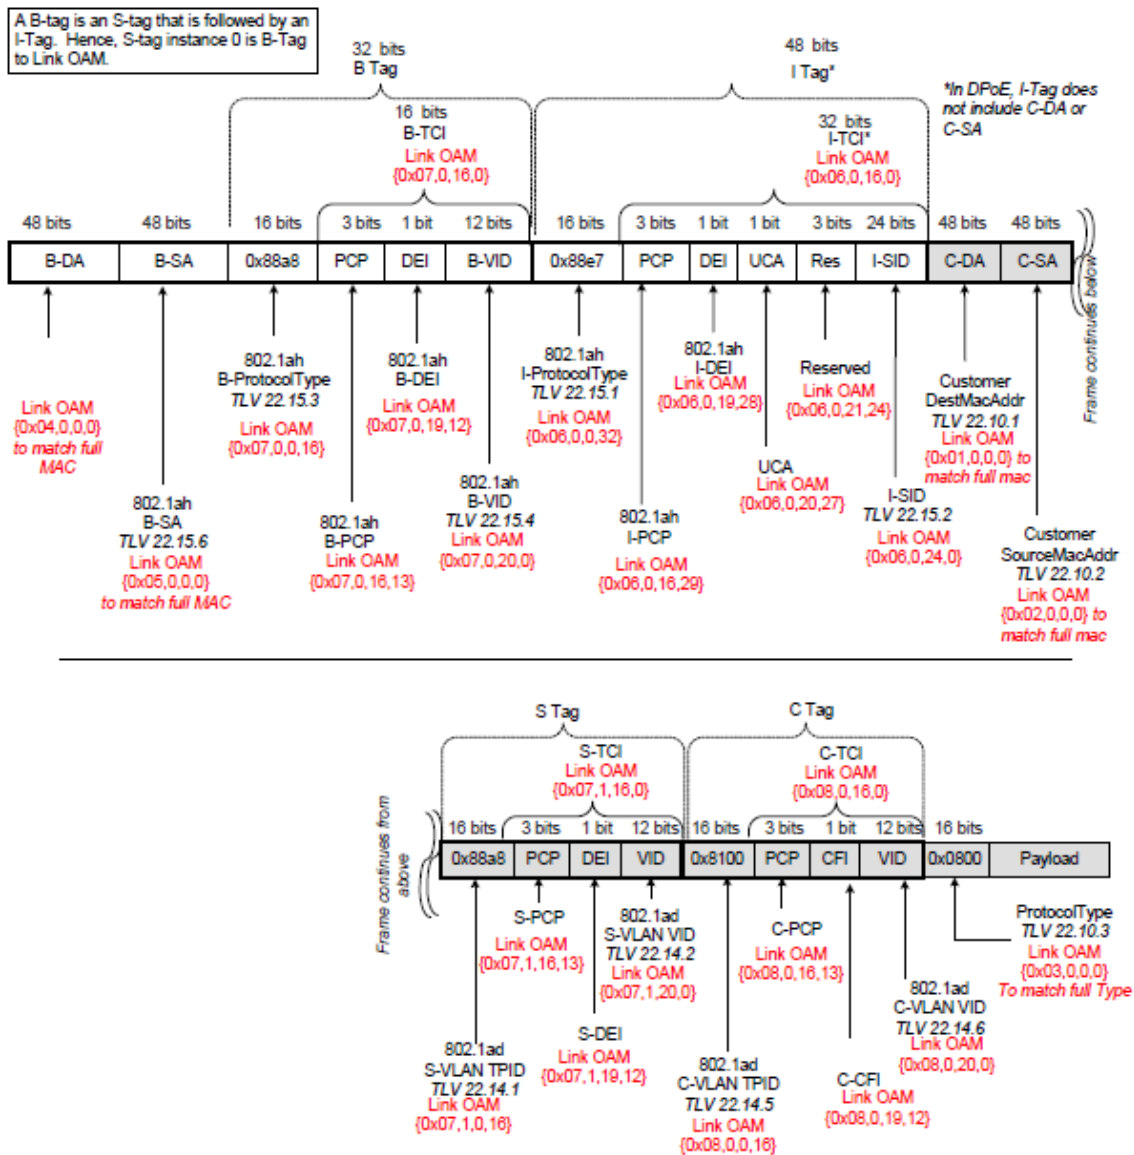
A B-tag is an S-tag that is followed by an I-Tag. Hence, S-tag instance 0 is B-Tag to Link OAM.

32 bits
B Tag

48 bits
I Tag*

*In DPoE, I-Tag does not include C-DA or C-SA

16 bits
B-TCI
Link OAM
{0x07,0,16,0}

32 bits
I-TCI*
Link OAM
{0x06,0,16,0}

| 48 bits | 48 bits | 16 bits | 3 bits | 1 bit | 12 bits | 16 bits | 3 bits | 1 bit | 1 bit | 3 bits | 24 bits | 48 bits | 48 bits |
|---|---|---|---|---|---|---|---|---|---|---|---|---|---|
| B-DA | B-SA | 0x88a8 | PCP | DEI | B-VID | 0x88e7 | PCP | DEI | UCA | Res | I-SID | C-DA | C-SA |

Frame continues below

Link OAM
{0x04,0,0,0}
to match full MAC

802.1ah
B-SA
TLV 22.15.6
Link OAM
{0x05,0,0,0}
to match full MAC

802.1ah
B-ProtocolType
TLV 22.15.3
Link OAM
{0x07,0,0,16}

802.1ah
B-PCP
Link OAM
{0x07,0,16,13}

802.1ah
B-DEI
Link OAM
{0x07,0,19,12}

802.1ah
B-VID
TLV 22.15.4
Link OAM
{0x07,0,20,0}

802.1ah
I-ProtocolType
TLV 22.15.1
Link OAM
{0x06,0,0,32}

802.1ah
I-PCP
Link OAM
{0x06,0,16,29}

802.1ah
I-DEI
Link OAM
{0x06,0,19,28}

UCA
Link OAM
{0x06,0,20,27}

Reserved
Link OAM
{0x06,0,21,24}

I-SID
TLV 22.15.2
Link OAM
{0x06,0,24,0}

Customer
DestMacAddr
TLV 22.10.1
Link OAM
{0x01,0,0,0} to match full mac

Customer
SourceMacAddr
TLV 22.10.2
Link OAM
{0x02,0,0,0} to match full mac

S Tag

C Tag

S-TCI
Link OAM
{0x07,1,16,0}

C-TCI
Link OAM
{0x08,0,16,0}

Frame continues from above

| 16 bits | 3 bits | 1 bit | 12 bits | 16 bits | 3 bits | 1 bit | 12 bits | 16 bits | |
|---|---|---|---|---|---|---|---|---|---|
| 0x88a8 | PCP | DEI | VID | 0x8100 | PCP | CFI | VID | 0x0800 | Payload |

S-PCP
Link OAM
{0x07,1,16,13}

802.1ad
S-VLAN VID
TLV 22.14.2
Link OAM
{0x07,1,20,0}

S-DEI
Link OAM
{0x07,1,19,12}

802.1ad
S-VLAN TPID
TLV 22.14.1
Link OAM
{0x07,1,0,16}

C-PCP
Link OAM
{0x08,0,16,13}

802.1ad
C-VLAN TPID
TLV 22.14.5
Link OAM
{0x08,0,0,16}

C-CFI
Link OAM
{0x08,0,19,12}

802.1ad
C-VLAN VID
TLV 22.14.6
Link OAM
{0x08,0,20,0}

ProtocolType
TLV 22.10.3
Link OAM
{0x03,0,0,0}
To match full Type